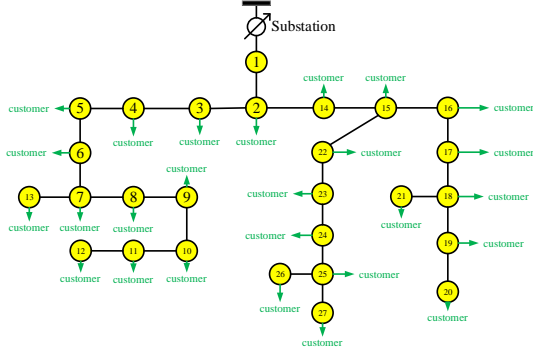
Substation

1

2

3

4

5

6

7

8

9

10

11

12

13

14

15

16

17

18

19

20

21

22

23

24

25

26

27

customer
customer
customer
customer
customer
customer
customer
customer
customer
customer
customer
customer
customer
customer
customer
customer
customer
customer
customer
customer
customer
customer
customer
customer
customer
customer
customer